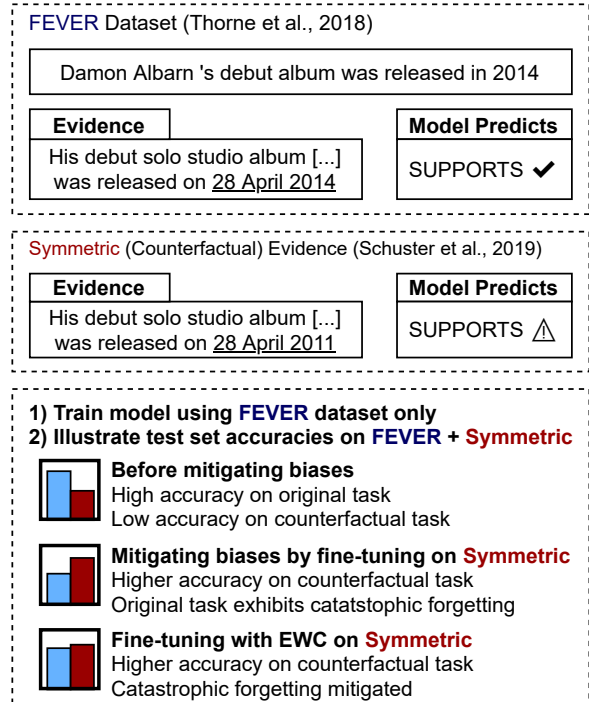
FEVER Dataset (Thorne et al., 2018)

Damon Albarn 's debut album was released in 2014

Evidence

His debut solo studio album [...] was released on 28 April 2014

Model Predicts

SUPPORTS ✔

Symmetric (Counterfactual) Evidence (Schuster et al., 2019)

Evidence

His debut solo studio album [...] was released on 28 April 2011

Model Predicts

SUPPORTS ⚠

1) Train model using FEVER dataset only
2) Illustrate test set accuracies on FEVER + Symmetric

Before mitigating biases
High accuracy on original task
Low accuracy on counterfactual task

Mitigating biases by fine-tuning on Symmetric
Higher accuracy on counterfactual task
Original task exhibits catatstophic forgetting

Fine-tuning with EWC on Symmetric
Higher accuracy on counterfactual task
Catastrophic forgetting mitigated